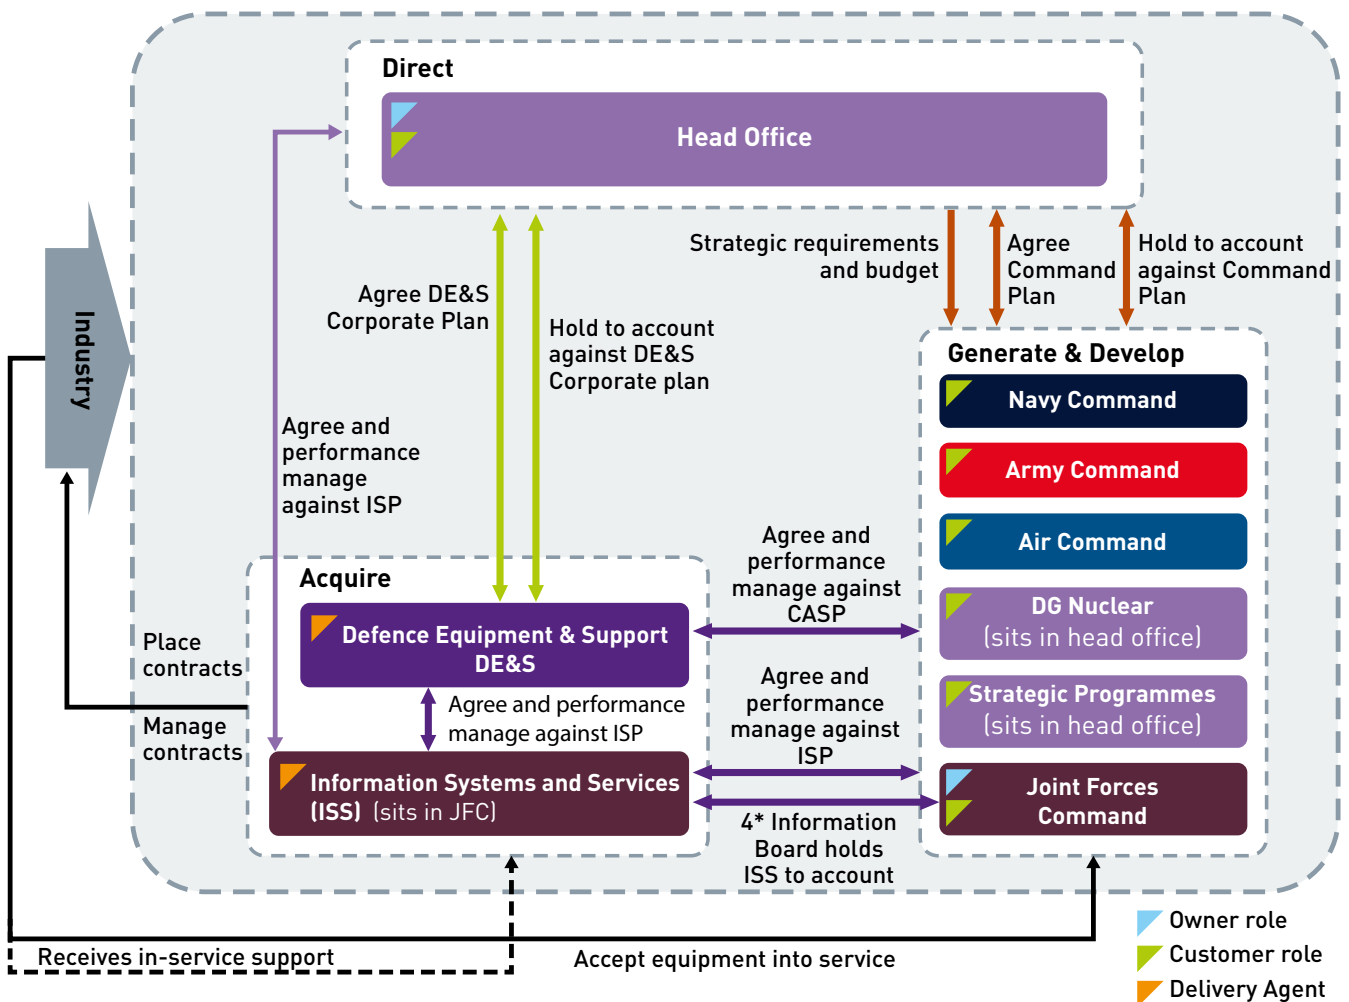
Direct

Head Office

Industry

Agree DE&S Corporate Plan

Hold to account against DE&S Corporate plan

Strategic requirements and budget

Agree Command Plan

Hold to account against Command Plan

Generate & Develop

Navy Command

Army Command

Air Command

DG Nuclear (sits in head office)

Strategic Programmes (sits in head office)

Joint Forces Command

Agree and performance manage against ISP

Acquire

Defence Equipment & Support DE&S

Agree and performance manage against ISP

Information Systems and Services (ISS) (sits in JFC)

Agree and performance manage against CASP

Agree and performance manage against ISP

4* Information Board holds ISS to account

Place contracts

Manage contracts

Receives in-service support

Accept equipment into service

Owner role

Customer role

Delivery Agent